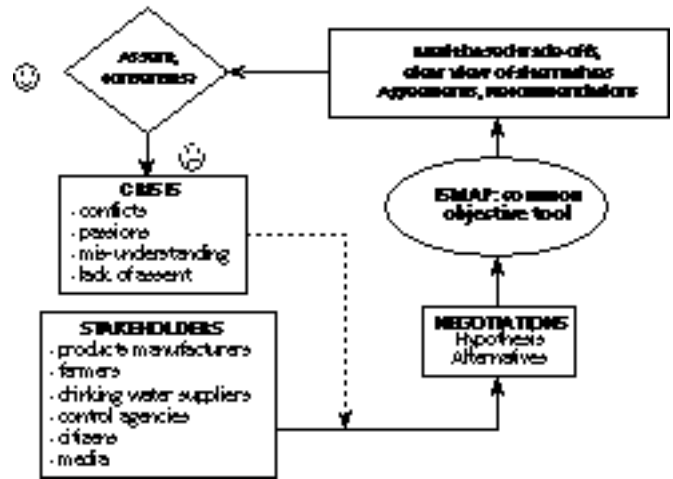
Assent, consensus?

multi-stakeholder trade-off, clear view of alternatives
Agreements, recommendations

CRISIS
- conflicts
- passions
- mis-understanding
- lack of assent

ESMAP: common objective tool

STAKEHOLDERS
- products manufacturers
- farmers
- drinking water suppliers
- control agencies
- citizens
- media

NEGOTIATIONS
Hypothesis
Alternatives